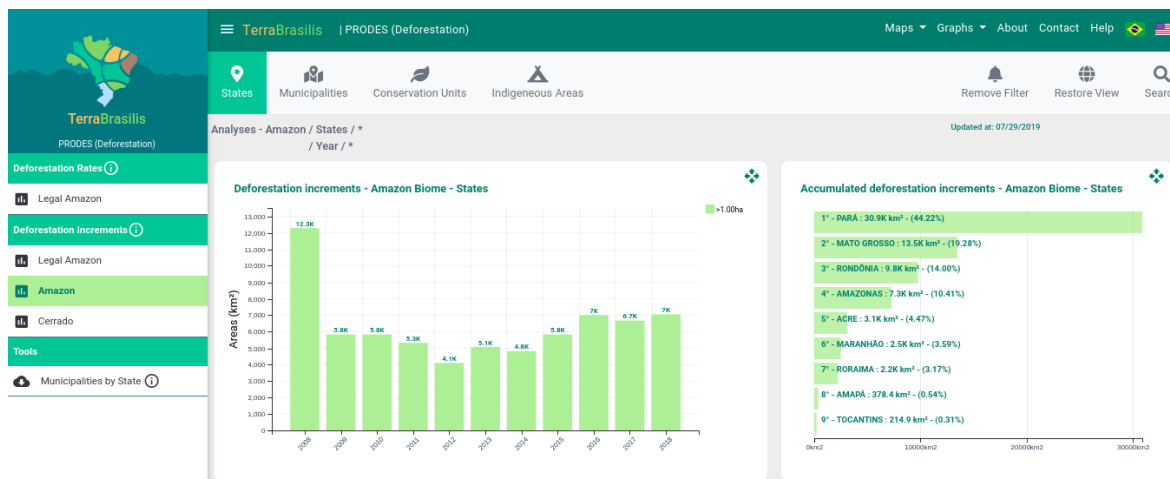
TerraBrasilis
PRODES (Deforestation)

Deforestation Rates ⓘ
Legal Amazon
Deforestation Increments ⓘ
Legal Amazon
Amazon
Cerrado
Tools
Municipalities by State ⓘ

TerraBrasilis | PRODES (Deforestation)

Maps Graphs About Contact Help

States Municipalities Conservation Units Indigeneous Areas Remove Filter Restore View Searc

Analyses - Amazon / States / * / Year / *

Updated at: 07/29/2019

Deforestation increments - Amazon Biome - States

>1.00ha

Areas (km²)

| Year | Value |
|---|---|
| 2008 | 12.3K |
| 2009 | 5.8K |
| 2010 | 5.8K |
| 2011 | 5.3K |
| 2012 | 4.1K |
| 2013 | 5.1K |
| 2014 | 4.8K |
| 2015 | 5.8K |
| 2016 | 7K |
| 2017 | 6.7K |
| 2018 | 7K |

13,000 12,000 11,000 10,000 9,000 8,000 7,000 6,000 5,000 4,000 3,000 2,000 1,000 0

Accumulated deforestation increments - Amazon Biome - States

1° - PARÁ : 30.9K km² - (44.22%)
2° - MATO GROSSO : 13.5K km² - (19.28%)
3° - RONDÔNIA : 9.8K km² - (14.00%)
4° - AMAZONAS : 7.3K km² - (10.41%)
5° - ACRE : 3.1K km² - (4.47%)
6° - MARANHÃO : 2.5K km² - (3.59%)
7° - RORAIMA : 2.2K km² - (3.17%)
8° - AMAPÁ : 378.4 km² - (0.54%)
9° - TOCANTINS : 214.9 km² - (0.31%)

0km2 10000km2 20000km2 30000km2